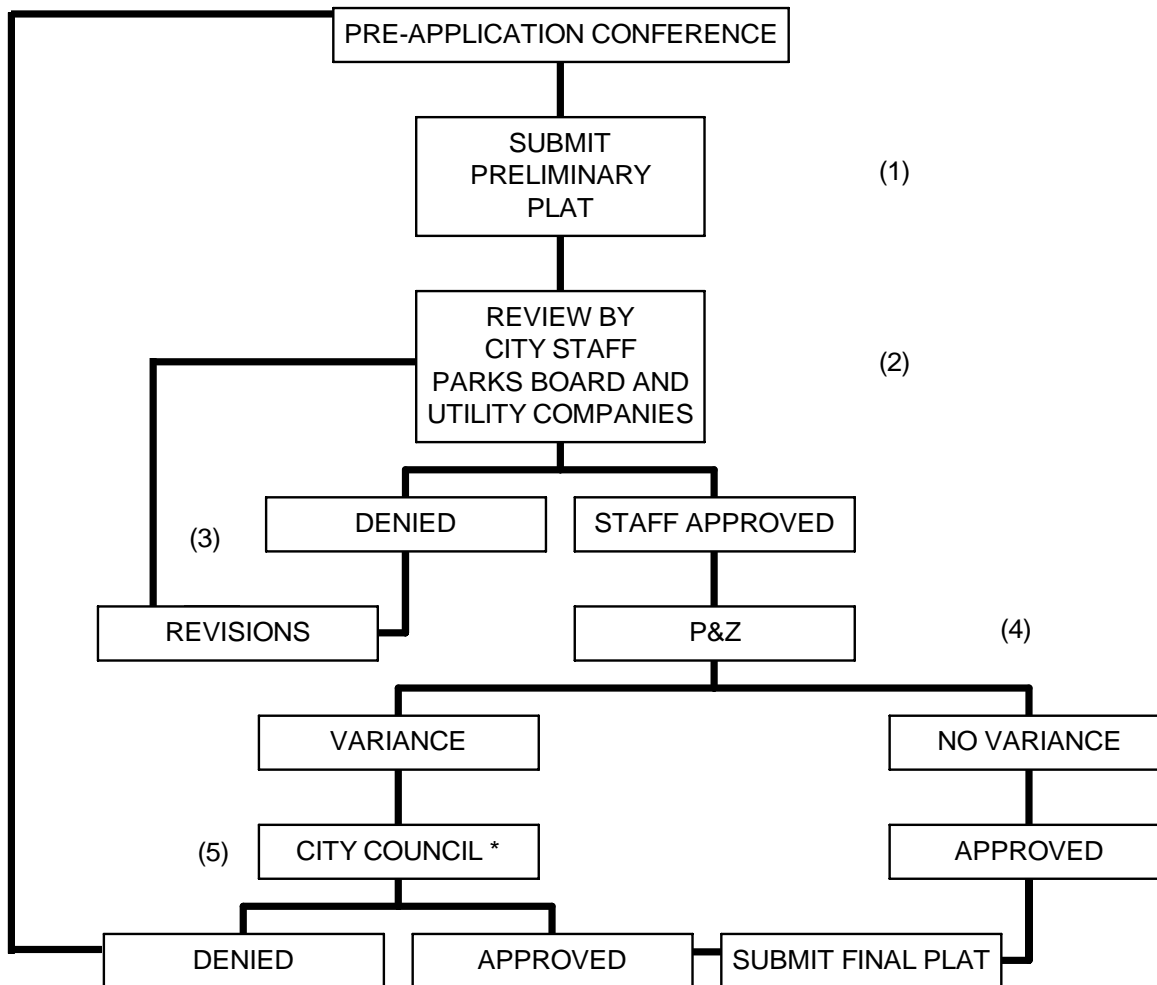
PRE-APPLICATION CONFERENCE

SUBMIT PRELIMINARY PLAT

(1)

REVIEW BY CITY STAFF PARKS BOARD AND UTILITY COMPANIES

(2)

(3)

DENIED

STAFF APPROVED

REVISIONS

P&Z

(4)

VARIANCE

NO VARIANCE

(5)

CITY COUNCIL *

APPROVED

DENIED

APPROVED

SUBMIT FINAL PLAT